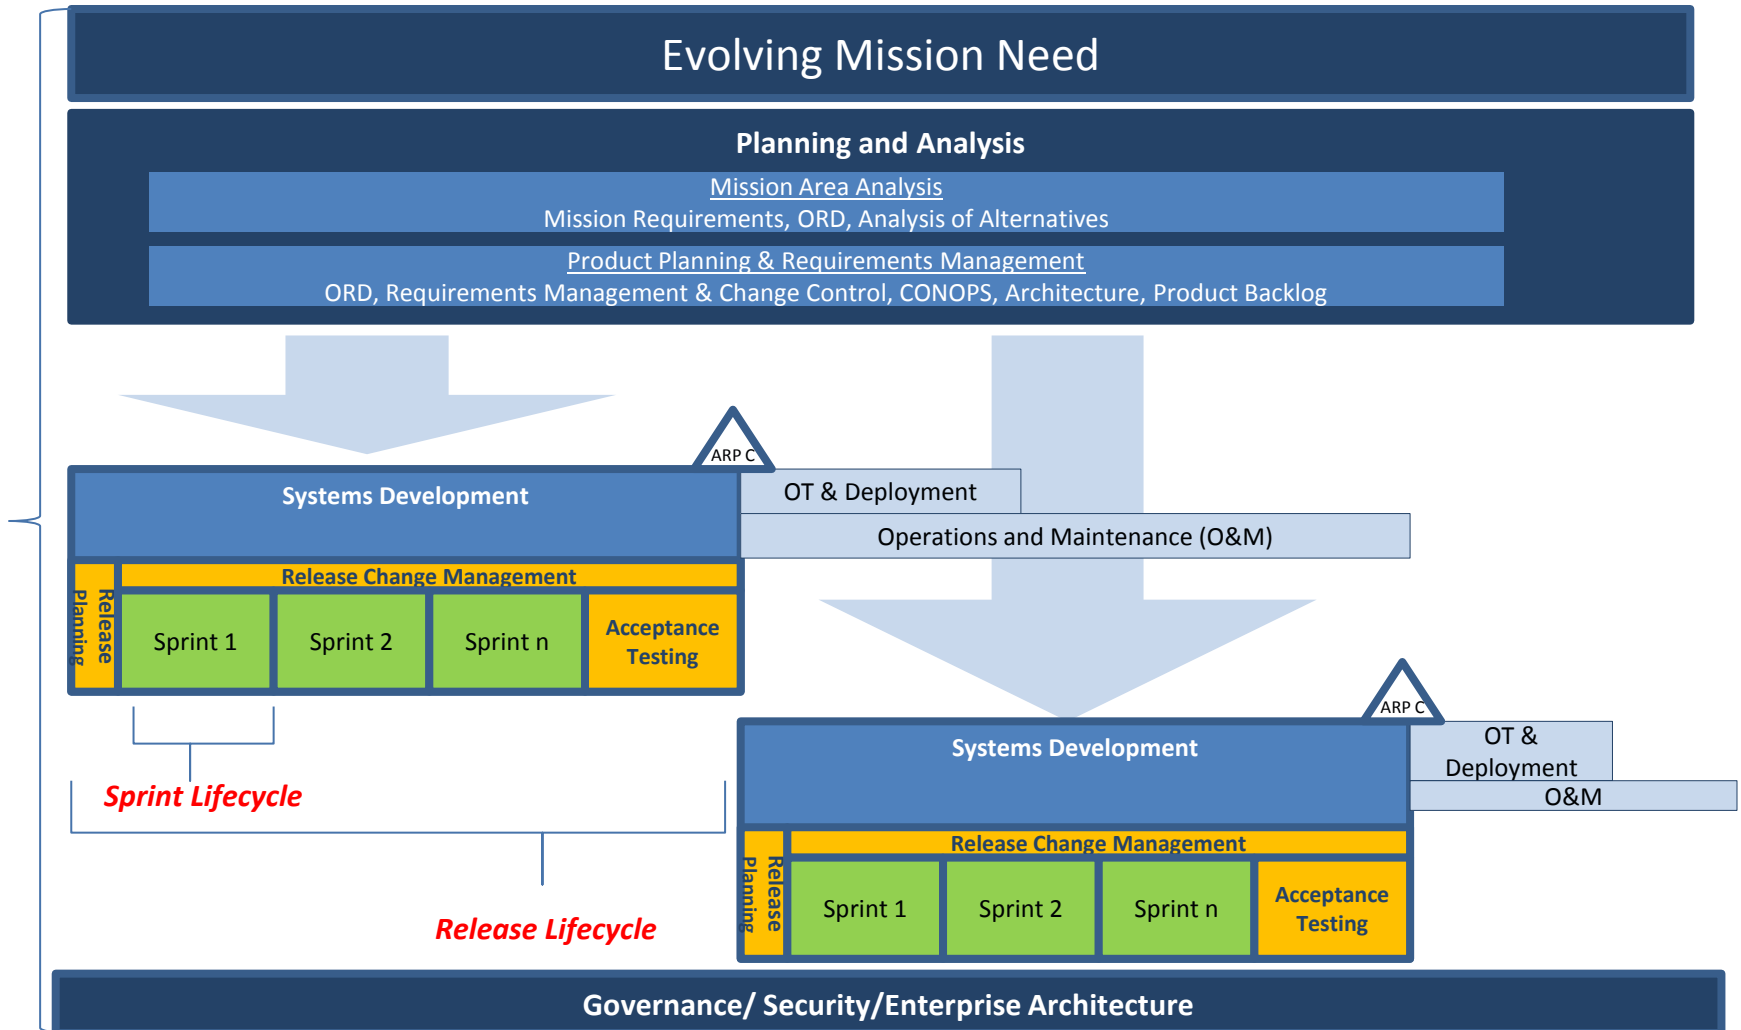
Evolving Mission Need

Planning and Analysis

Mission Area Analysis
Mission Requirements, ORD, Analysis of Alternatives

Product Planning & Requirements Management
ORD, Requirements Management & Change Control, CONOPS, Architecture, Product Backlog

ARP C

Systems Development

OT & Deployment

Operations and Maintenance (O&M)

Release Change Management

Release Planning

Sprint 1

Sprint 2

Sprint n

Acceptance Testing

Sprint Lifecycle

ARP C

Systems Development

OT & Deployment

O&M

Release Change Management

Release Planning

Sprint 1

Sprint 2

Sprint n

Acceptance Testing

Release Lifecycle

Governance/ Security/Enterprise Architecture